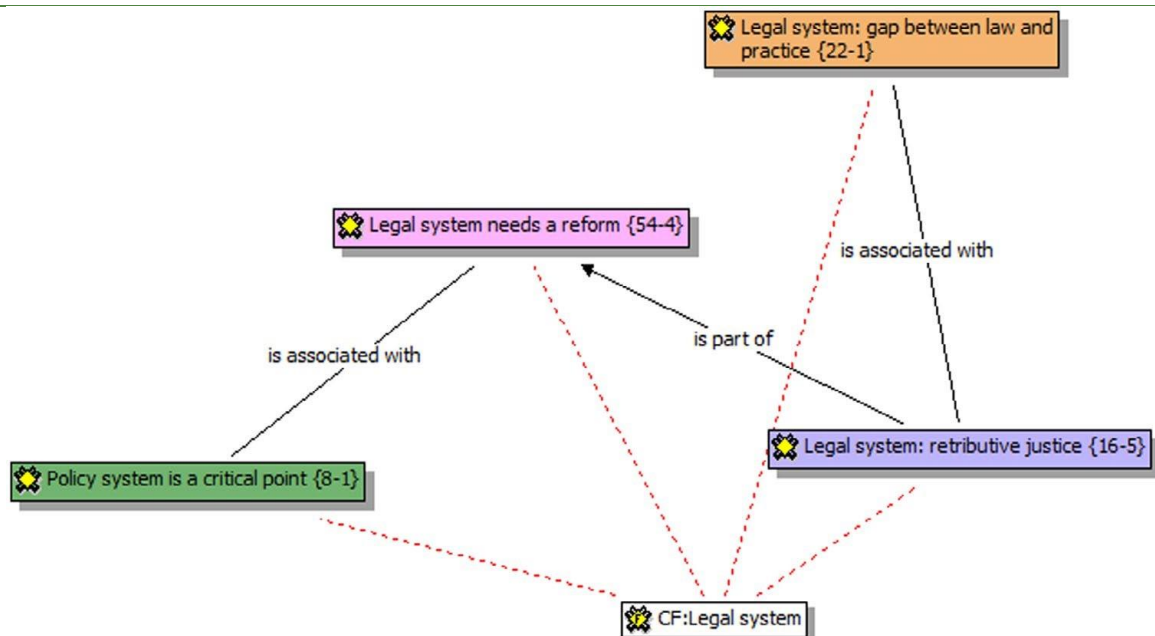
Legal system: gap between law and practice {22-1}

Legal system needs a reform {54-4}

is associated with

is part of

is associated with

Policy system is a critical point {8-1}

Legal system: retributive justice {16-5}

CF:Legal system